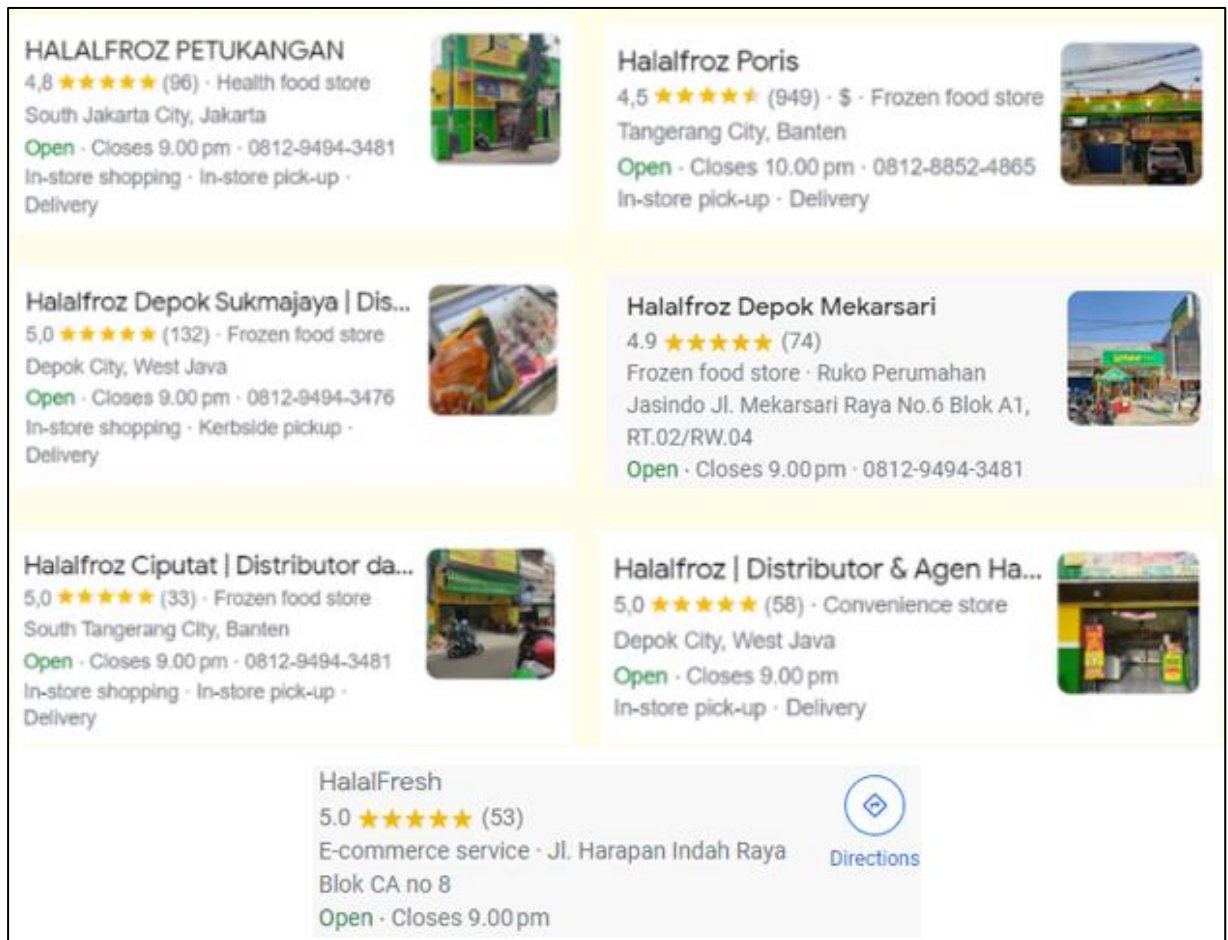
HALALFROZ PETUKANGAN
4,8 ★★★★★ (96) · Health food store
South Jakarta City, Jakarta
Open · Closes 9.00 pm · 0812-9494-3481
In-store shopping · In-store pick-up · Delivery

Halalfroz Poris
4,5 ★★★★★ (949) · $ · Frozen food store
Tangerang City, Banten
Open · Closes 10.00 pm · 0812-8852-4865
In-store pick-up · Delivery

Halalfroz Depok Sukmajaya | Dis...
5,0 ★★★★★ (132) · Frozen food store
Depok City, West Java
Open · Closes 9.00 pm · 0812-9494-3476
In-store shopping · Kerbside pickup · Delivery

Halalfroz Depok Mekarsari
4.9 ★★★★★ (74)
Frozen food store · Ruko Perumahan Jasindo Jl. Mekarsari Raya No.6 Blok A1, RT.02/RW.04
Open · Closes 9.00 pm · 0812-9494-3481

Halalfroz Ciputat | Distributor da...
5,0 ★★★★★ (33) · Frozen food store
South Tangerang City, Banten
Open · Closes 9.00 pm · 0812-9494-3481
In-store shopping · In-store pick-up · Delivery

Halalfroz | Distributor & Agen Ha...
5,0 ★★★★★ (58) · Convenience store
Depok City, West Java
Open · Closes 9.00 pm
In-store pick-up · Delivery

HalalFresh
5.0 ★★★★★ (53)
E-commerce service · Jl. Harapan Indah Raya Blok CA no 8
Open · Closes 9.00 pm
Directions